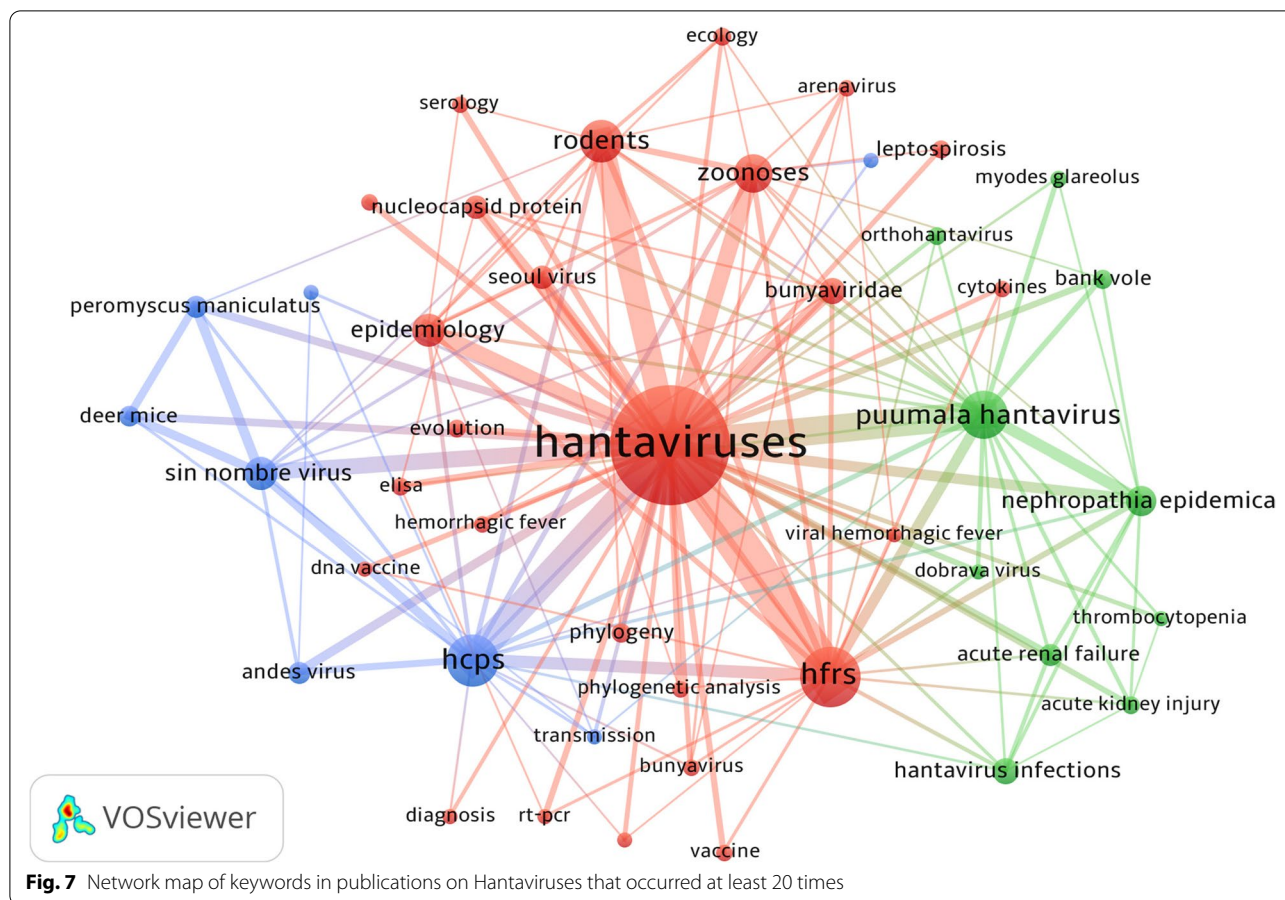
ecology
serology
arenavirus
rodents
leptospirosis
zoonoses
myodes glareolus
nucleocapsid protein
orthohantavirus
seoul virus
cytokines
bank vole
bunyaviridae
peromyscus maniculatus
epidemiology
deer mice
evolution
hantaviruses
puumala hantavirus
sin nombre virus
elisa
nephropathia epidemica
hemorrhagic fever
viral hemorrhagic fever
dna vaccine
dobrava virus
thrombocytopenia
phylogeny
acute renal failure
hcps
hfrs
andes virus
phylogenetic analysis
acute kidney injury
transmission
bunyavirus
hantavirus infections
VOSviewer
diagnosis
rt-pcr
vaccine

**Fig. 7** Network map of keywords in publications on Hantaviruses that occurred at least 20 times